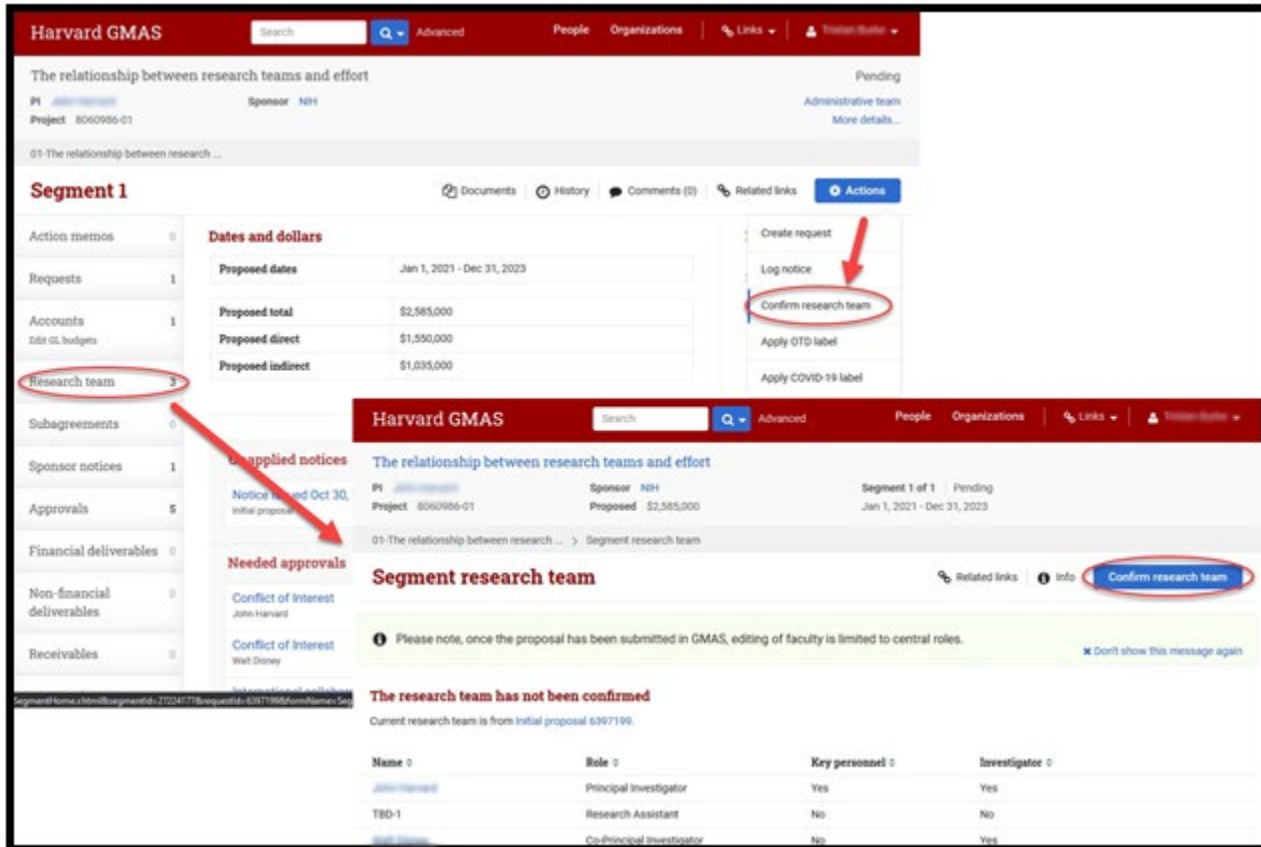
Harvard GMAS Search Advanced People Organizations Links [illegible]

The relationship between research teams and effort Pending
PI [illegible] Sponsor NIH Administrative team
Project 8060986-01 More details...

01-The relationship between research ...

Segment 1

Documents History Comments (0) Related links Actions

Create request
Log notice
Confirm research team
Apply OTD label
Apply COVID-19 label

| Action memos | 0 |
|---|---|
| Requests | 1 |
| Accounts Edit GL budgets | 1 |
| Research team | 3 |
| Subagreements | 0 |
| Sponsor notices | 1 |
| Approvals | 5 |
| Financial deliverables | 0 |
| Non-financial deliverables | 0 |
| Receivables | 0 |

Dates and dollars

| Proposed dates | Jan 1, 2021 - Dec 31, 2023 |
|---|---|

| Proposed total | $2,585,000 |
|---|---|
| Proposed direct | $1,550,000 |
| Proposed indirect | $1,035,000 |

Unapplied notices
Notice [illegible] Oct 30, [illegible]
Initial proposal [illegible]

Needed approvals
Conflict of Interest
John Harvard
Conflict of Interest
Walt Disney
International collabor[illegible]

SegmentHome.cshtml?segmentId=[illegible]

Harvard GMAS Search Advanced People Organizations Links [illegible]

The relationship between research teams and effort
PI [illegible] Sponsor NIH Segment 1 of 1 Pending
Project 8060986-01 Proposed $2,585,000 Jan 1, 2021 - Dec 31, 2023

01-The relationship between research ... > Segment research team

Segment research team

Related links Info Confirm research team

Please note, once the proposal has been submitted in GMAS, editing of faculty is limited to central roles.

Don't show this message again

The research team has not been confirmed
Current research team is from initial proposal 6397199.

| Name | Role | Key personnel | Investigator |
|---|---|---|---|
| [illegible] | Principal Investigator | Yes | Yes |
| TBD-1 | Research Assistant | No | No |
| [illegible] | Co-Principal Investigator | No | Yes |